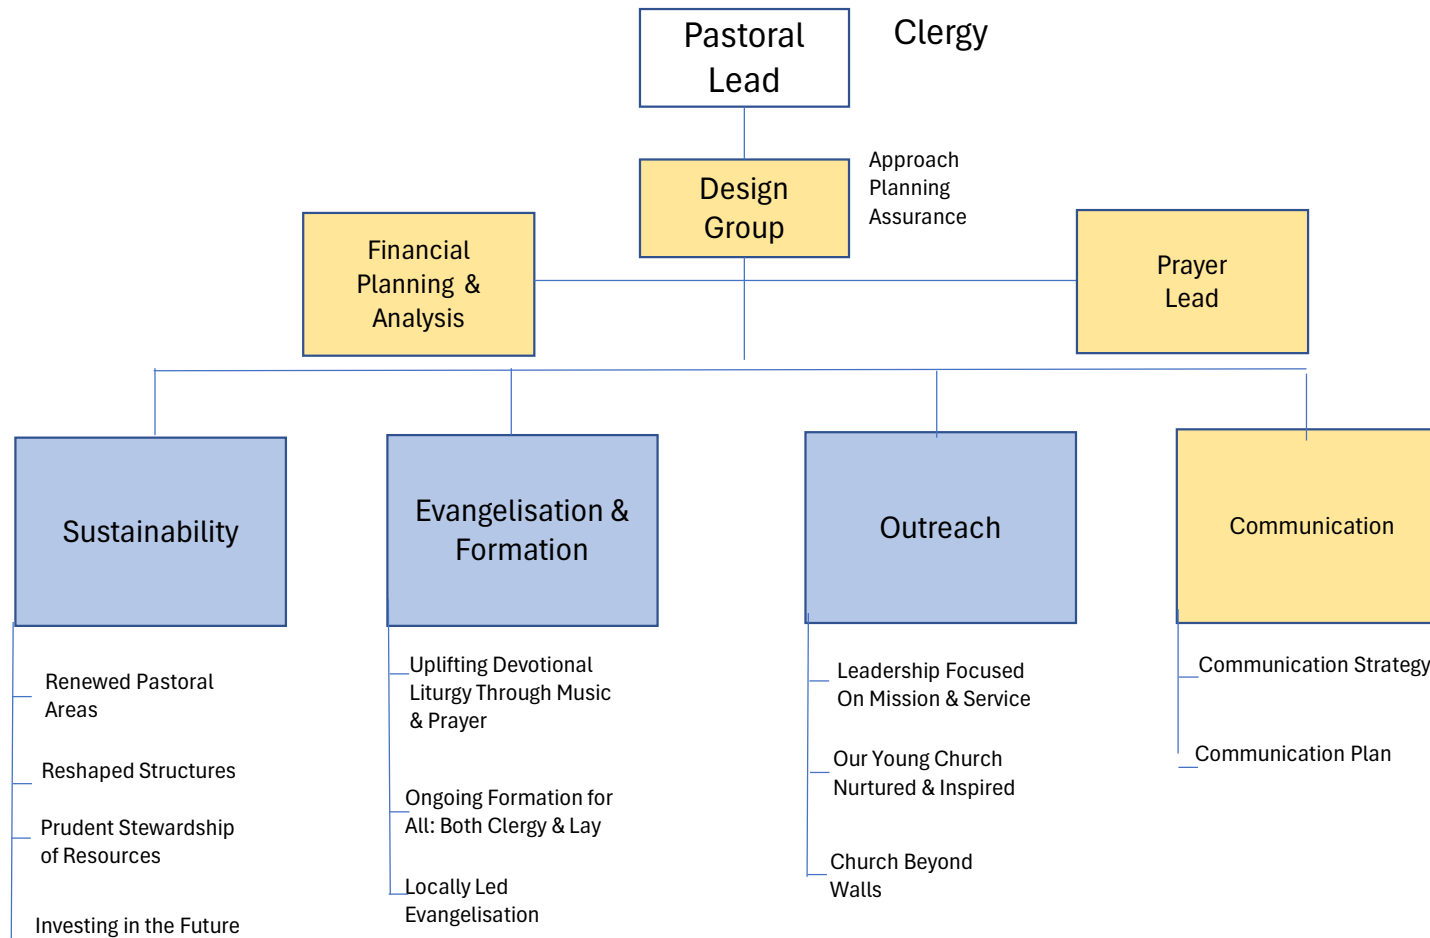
Pastoral Lead

Clergy

Design Group

Approach
Planning
Assurance

Financial Planning & Analysis

Prayer Lead

Sustainability

Evangelisation & Formation

Outreach

Communication

Renewed Pastoral Areas

Reshaped Structures

Prudent Stewardship of Resources

Investing in the Future

Uplifting Devotional Liturgy Through Music & Prayer

Ongoing Formation for All: Both Clergy & Lay

Locally Led Evangelisation

Leadership Focused On Mission & Service

Our Young Church Nurtured & Inspired

Church Beyond Walls

Communication Strategy

Communication Plan